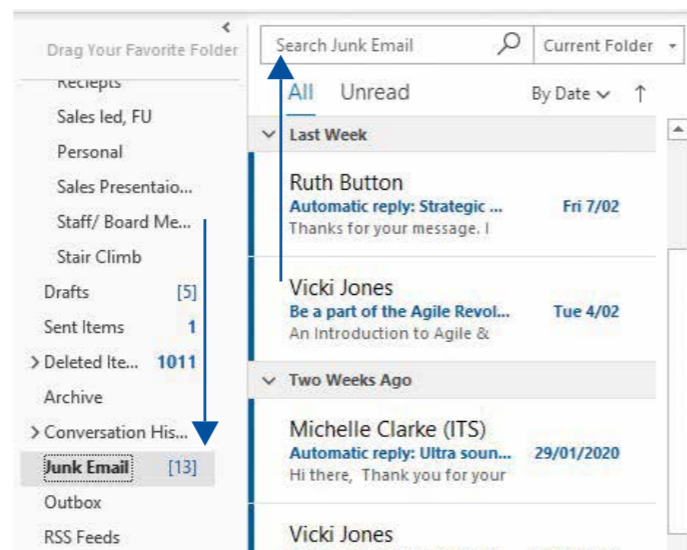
<

Drag Your Favorite Folder

Reciepts

Sales led, FU

Personal

Sales Presentaio...

Staff/ Board Me...

Stair Climb

Drafts [5]

Sent Items 1

> Deleted Ite... 1011

Archive

> Conversation His...

Junk Email [13]

Outbox

RSS Feeds

Search Junk Email

Current Folder

All Unread By Date ↑

Last Week

Ruth Button
Automatic reply: Strategic ... Fri 7/02
Thanks for your message. I

Vicki Jones
Be a part of the Agile Revol... Tue 4/02
An Introduction to Agile &

Two Weeks Ago

Michelle Clarke (ITS)
Automatic reply: Ultra soun... 29/01/2020
Hi there, Thank you for your

Vicki Jones